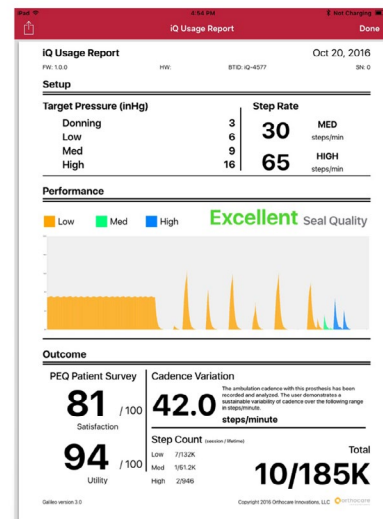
iPad 4:54 PM Not Charging

iQ Usage Report Done

iQ Usage Report

Oct 20, 2016

FW: 1.0.0 HW: BTID: iQ-4577 SN: 0

Setup

Target Pressure (inHg)

| | |
|---|---|
| Donning | 3 |
| Low | 6 |
| Med | 9 |
| High | 16 |

Step Rate

30 MED steps/min

65 HIGH steps/min

Performance

Low Med High

Excellent Seal Quality

Outcome

PEQ Patient Survey

81 / 100 Satisfaction

94 / 100 Utility

Cadence Variation

42.0 steps/minute

The ambulation cadence with this prosthesis has been recorded and analyzed. The user demonstrates a sustainable variability of cadence over the following range in steps/minute.

Step Count (session / lifetime)

Low 7/132K
Med 1/61.2K
High 2/946

Total

10/185K

Galileo version 3.0

Copyright 2016 Orthocare Innovations, LLC orthocare